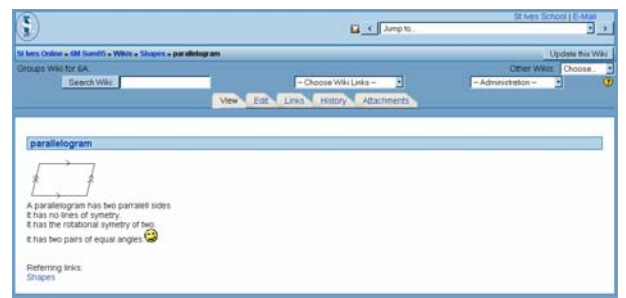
St Ives School | E-Mail
Jump to...

St Ives Online » 6M Sum05 » Wikis » Shapes » parallelogram

Update this Wiki

Groups Wiki for 6A:
Other Wikis: Choose...

Search Wiki
-- Choose Wiki Links --
-- Administration --

View Edit Links History Attachments

parallelogram

A parallelogram has two parralell sides
It has no lines of symetry.
It has the rotational symetry of two
It has two pairs of equal angles

Referring links:
Shapes